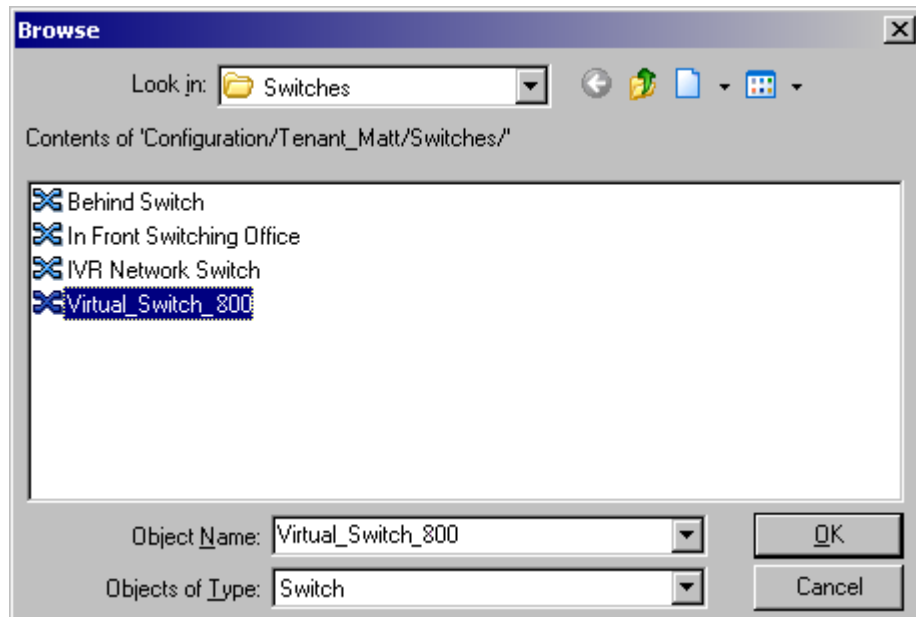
Browse

Look in: Switches

Contents of 'Configuration/Tenant_Matt/Switches/'

Behind Switch
In Front Switching Office
IVR Network Switch
Virtual_Switch_800

Object Name: Virtual_Switch_800

Objects of Type: Switch

OK

Cancel